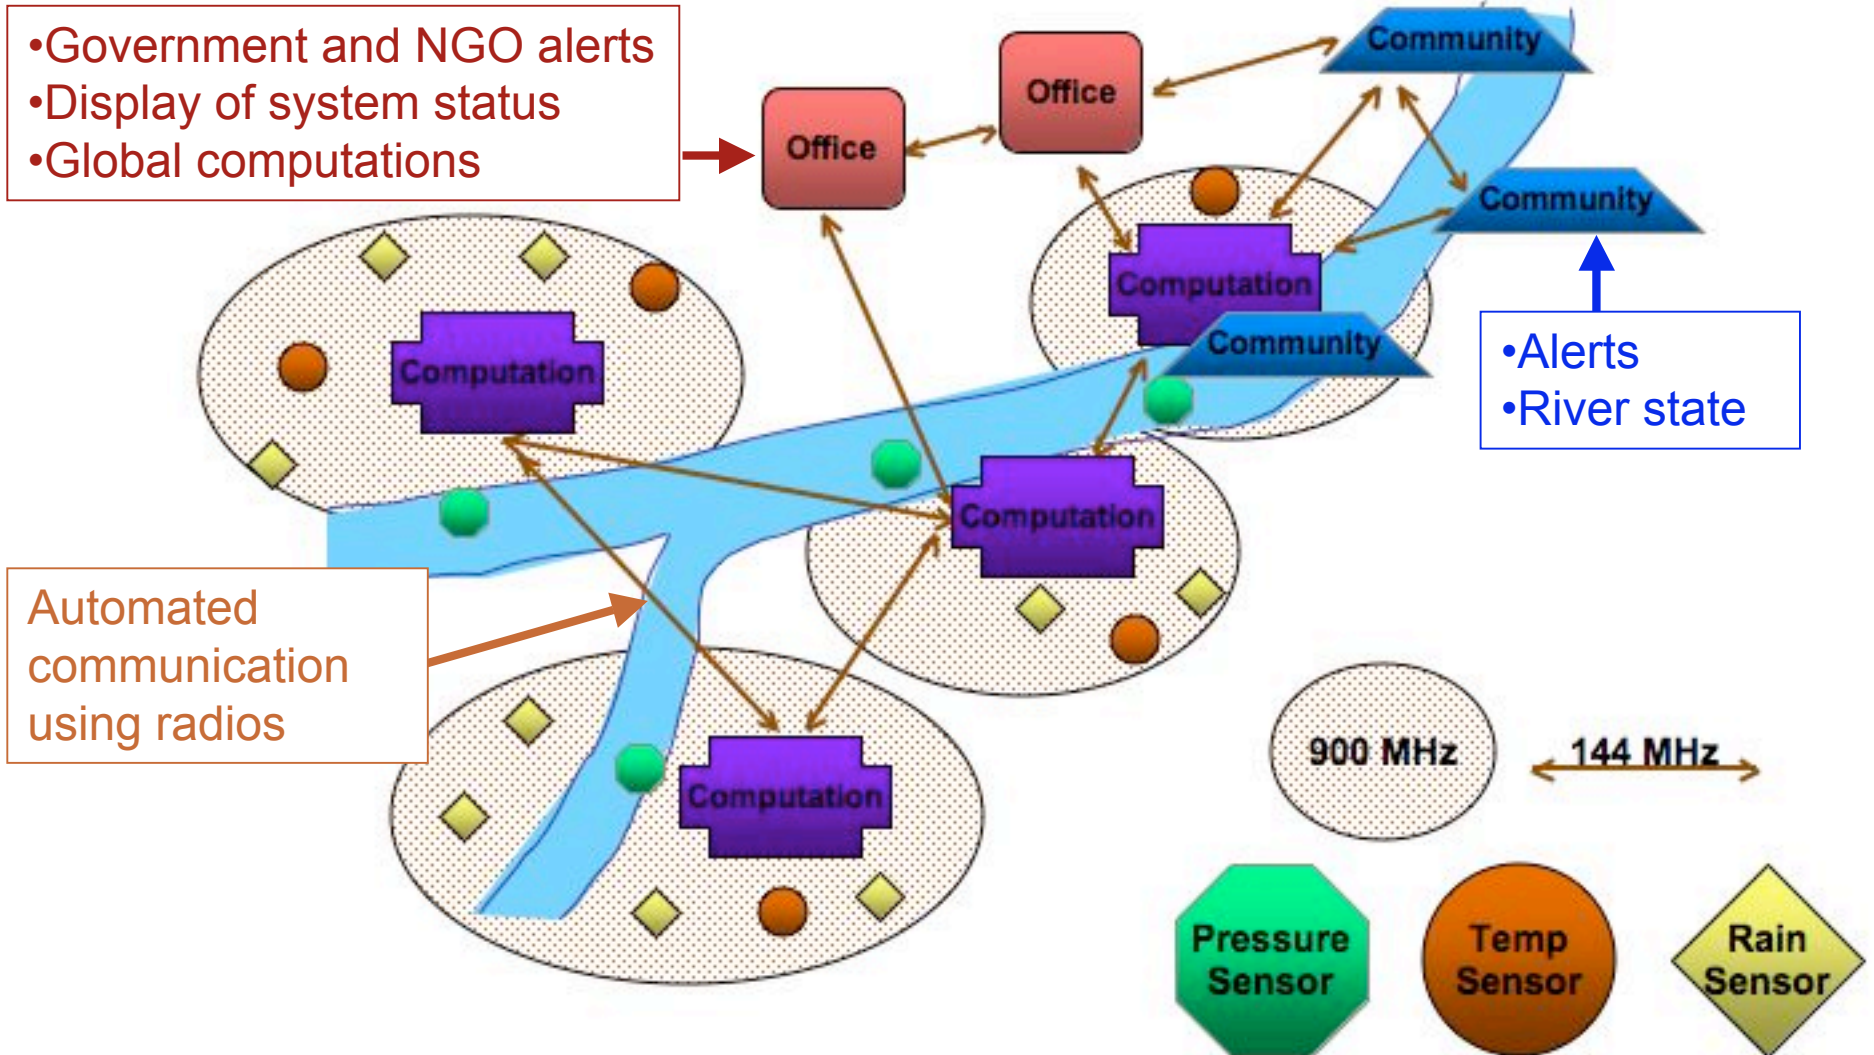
•Government and NGO alerts
•Display of system status
•Global computations

Office

Office

Community

Community

Computation

Community

Computation

Computation

Computation

•Alerts
•River state

Automated communication using radios

900 MHz

144 MHz

Pressure Sensor

Temp Sensor

Rain Sensor